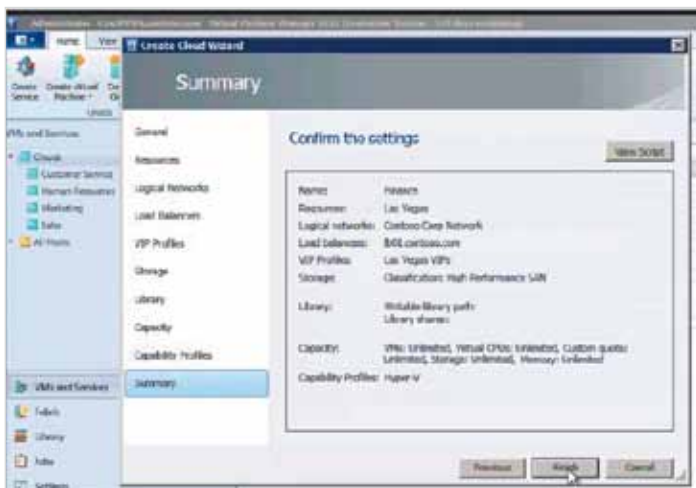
Home View

Create Cloud Wizard

Summary

Create Service Create Virtual Machine

VMs and Services

Clouds
Customer Service
Human Resources
Marketing
Sales
All Hosts

VMs and Services
Fabric
Library
Jobs
Settings

General
Resources
Logical Networks
Load Balancers
VIP Profiles
Storage
Library
Capacity
Capability Profiles
Summary

Confirm the settings

View Script

Name: Finance
Resources: Las Vegas
Logical networks: Contoso Corp Network
Load balancers: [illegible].contoso.com
VIP Profiles: Las Vegas VIPs
Storage: Classifications: High Performance SAN

Library: Writable library path:
Library shares:

Capacity: VMs: Unlimited, Virtual CPUs: Unlimited, Custom quota: Unlimited, Storage: Unlimited, Memory: Unlimited

Capability Profiles: Hyper-V

Previous Finish Cancel